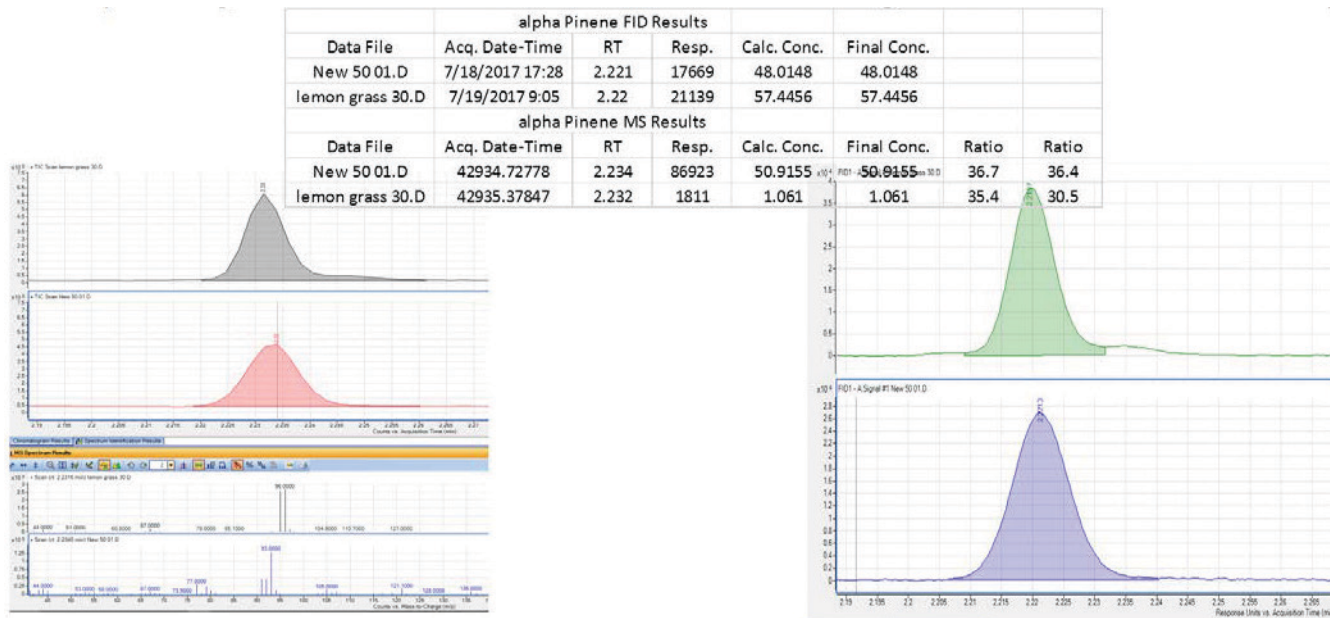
| | alpha Pinene FID Results | | | | | | |
|---|---|---|---|---|---|---|---|
| Data File | Acq. Date-Time | RT | Resp. | Calc. Conc. | Final Conc. | | |
| New 50 01.D | 7/18/2017 17:28 | 2.221 | 17669 | 48.0148 | 48.0148 | | |
| lemon grass 30.D | 7/19/2017 9:05 | 2.22 | 21139 | 57.4456 | 57.4456 | | |
| | alpha Pinene MS Results | | | | | | |
| Data File | Acq. Date-Time | RT | Resp. | Calc. Conc. | Final Conc. | Ratio | Ratio |
| New 50 01.D | 42934.72778 | 2.234 | 86923 | 50.9155 | 50.9155 | 36.7 | 36.4 |
| lemon grass 30.D | 42935.37847 | 2.232 | 1811 | 1.061 | 1.061 | 35.4 | 30.5 |

+ TIC Scan lemon grass 30.D

+ TIC Scan New 50 01.D

Counts vs. Acquisition Time (min)

Chromatogram Results | Spectrum Identification Results

MS Spectrum Results

+ Scan (rt: 2.2316 min) lemon grass 30.D

93.0000

+ Scan (rt: 2.2340 min) New 50 01.D

93.0000

77.0000

Counts vs. Mass-to-Charge (m/z)

FID1 - A Signal #1 lemon grass 30.D

FID1 - A Signal #1 New 50 01.D

2.221

2.19 2.195 2.2 2.205 2.21 2.215 2.22 2.225 2.23 2.235 2.24 2.245 2.25 2.255 2.26 2.265

Response Units vs. Acquisition Time (min)